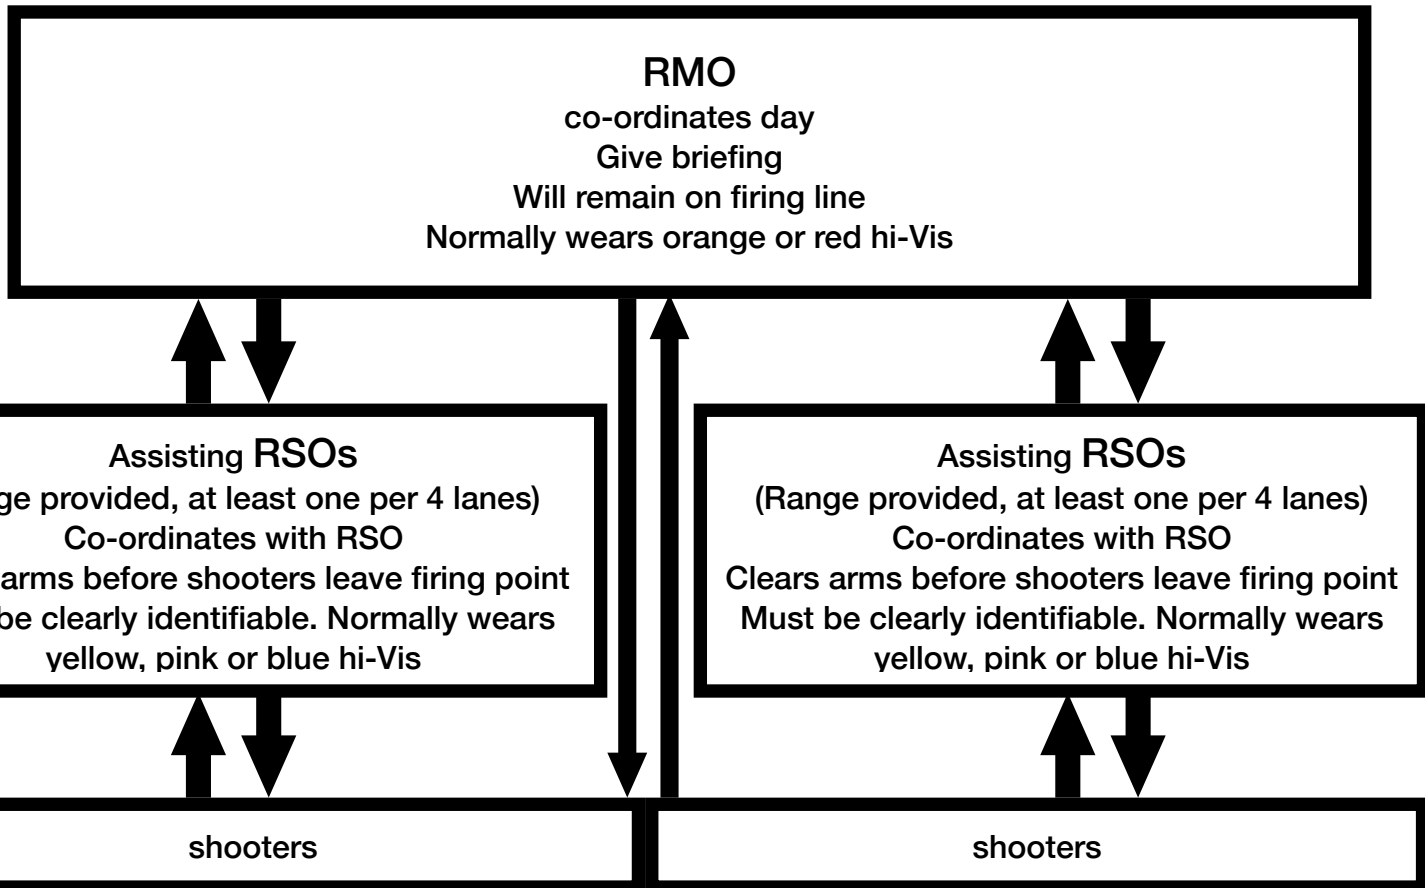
RMO
co-ordinates day
Give briefing
Will remain on firing line
Normally wears orange or red hi-Vis

Assisting RSOs
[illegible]ge provided, at least one per 4 lanes)
Co-ordinates with RSO
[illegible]arms before shooters leave firing point
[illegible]be clearly identifiable. Normally wears
yellow, pink or blue hi-Vis

Assisting RSOs
(Range provided, at least one per 4 lanes)
Co-ordinates with RSO
Clears arms before shooters leave firing point
Must be clearly identifiable. Normally wears
yellow, pink or blue hi-Vis

shooters

shooters